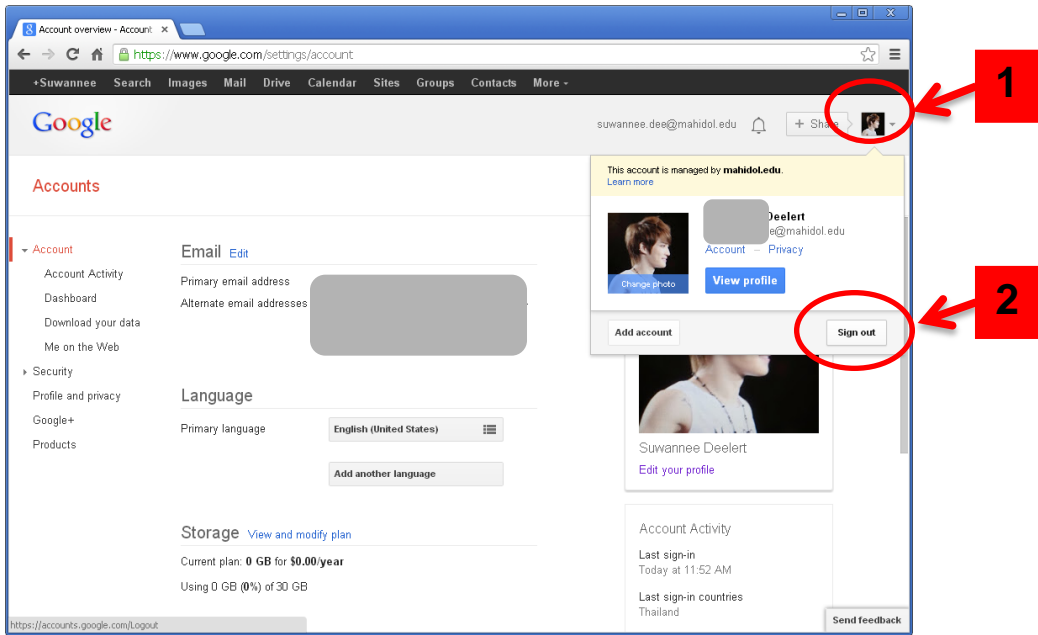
Account overview - Account ×

https://www.google.com/settings/account

+Suwannee Search Images Mail Drive Calendar Sites Groups Contacts More ▾

Google

suwannee.dee@mahidol.edu

+ Share

1

This account is managed by **mahidol.edu**.
Learn more

Deelert
e@mahidol.edu
Account – Privacy

Change photo

View profile

2

Add account

Sign out

Accounts

Account
Account Activity
Dashboard
Download your data
Me on the Web
Security
Profile and privacy
Google+
Products

Email Edit

Primary email address
Alternate email addresses

Language

Primary language

English (United States)

Add another language

Storage View and modify plan

Current plan: **0 GB** for **$0.00/year**

Using 0 GB (**0%**) of 30 GB

Suwannee Deelert
Edit your profile

Account Activity

Last sign-in
Today at 11:52 AM

Last sign-in countries
Thailand

Send feedback

https://accounts.google.com/Logout